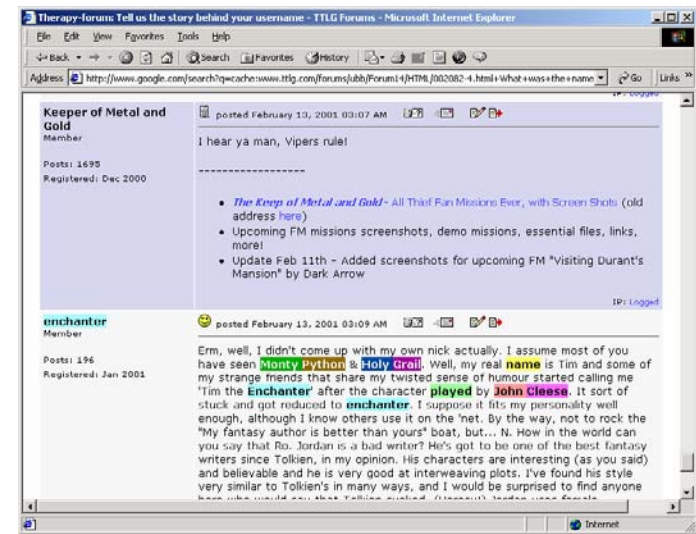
Therapy-forum: Tell us the story behind your username - TTLG Forums - Microsoft Internet Explorer

File Edit View Favorites Tools Help

Back Search Favorites History

Address http://www.google.com/search?q=cache:www.ttlg.com/forums/ubb/Forum14/HTML/002082-4.html+What+was+the+name Go Links

IP: Logged

Keeper of Metal and Gold
Member

Posts: 1695
Registered: Dec 2000

posted February 13, 2001 03:07 AM

I hear ya man, Vipers rule!

------------------

- The Keep of Metal and Gold - All Thief Fan Missions Ever, with Screen Shots (old address here)
- Upcoming FM missions screenshots, demo missions, essential files, links, more!
- Update Feb 11th - Added screenshots for upcoming FM "Visiting Durant's Mansion" by Dark Arrow

IP: Logged

enchanter
Member

Posts: 196
Registered: Jan 2001

posted February 13, 2001 03:09 AM

Erm, well, I didn't come up with my own nick actually. I assume most of you have seen Monty Python & Holy Grail. Well, my real name is Tim and some of my strange friends that share my twisted sense of humour started calling me 'Tim the Enchanter' after the character played by John Cleese. It sort of stuck and got reduced to enchanter. I suppose it fits my personality well enough, although I know others use it on the 'net. By the way, not to rock the "My fantasy author is better than yours" boat, but... N. How in the world can you say that Ro. Jordan is a bad writer? He's got to be one of the best fantasy writers since Tolkien, in my opinion. His characters are interesting (as you said) and believable and he is very good at interweaving plots. I've found his style very similar to Tolkien's in many ways, and I would be surprised to find anyone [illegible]

Internet